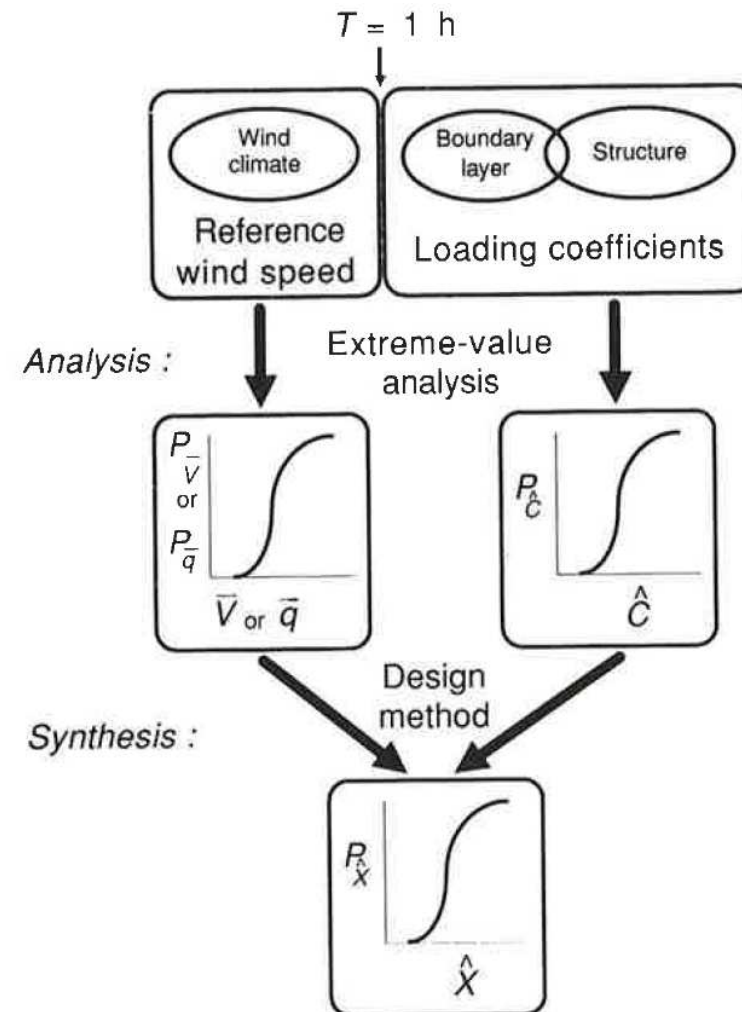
$T$ = 1 h

Wind climate

Reference wind speed

Boundary layer

Structure

Loading coefficients

Analysis :

Extreme-value analysis

$P_{\bar{V}}$ or $P_{\bar{q}}$

$\bar{V}$ or $\bar{q}$

$P_{\hat{C}}$

$\hat{C}$

Synthesis :

Design method

$P_{\hat{X}}$

$\hat{X}$